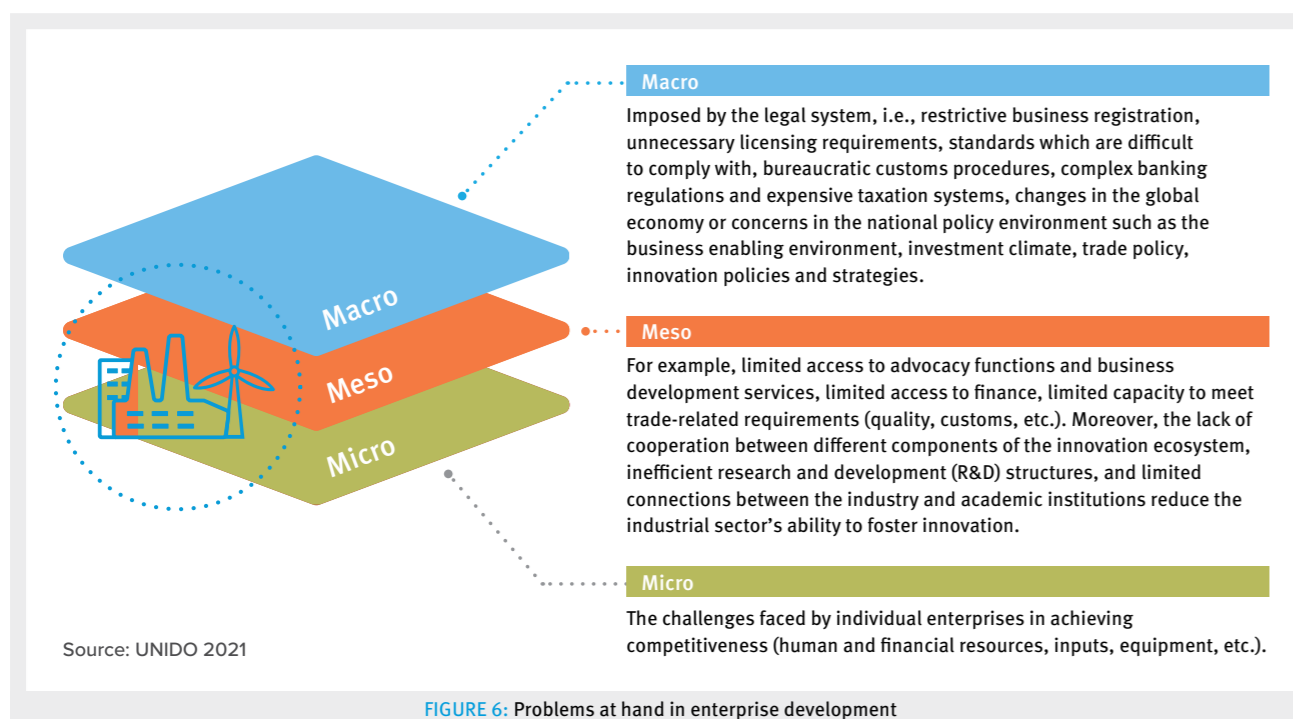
Macro

Meso

Micro

Macro

Imposed by the legal system, i.e., restrictive business registration, unnecessary licensing requirements, standards which are difficult to comply with, bureaucratic customs procedures, complex banking regulations and expensive taxation systems, changes in the global economy or concerns in the national policy environment such as the business enabling environment, investment climate, trade policy, innovation policies and strategies.

Meso

For example, limited access to advocacy functions and business development services, limited access to finance, limited capacity to meet trade-related requirements (quality, customs, etc.). Moreover, the lack of cooperation between different components of the innovation ecosystem, inefficient research and development (R&D) structures, and limited connections between the industry and academic institutions reduce the industrial sector's ability to foster innovation.

Micro

The challenges faced by individual enterprises in achieving competitiveness (human and financial resources, inputs, equipment, etc.).

Source: UNIDO 2021

FIGURE 6: Problems at hand in enterprise development